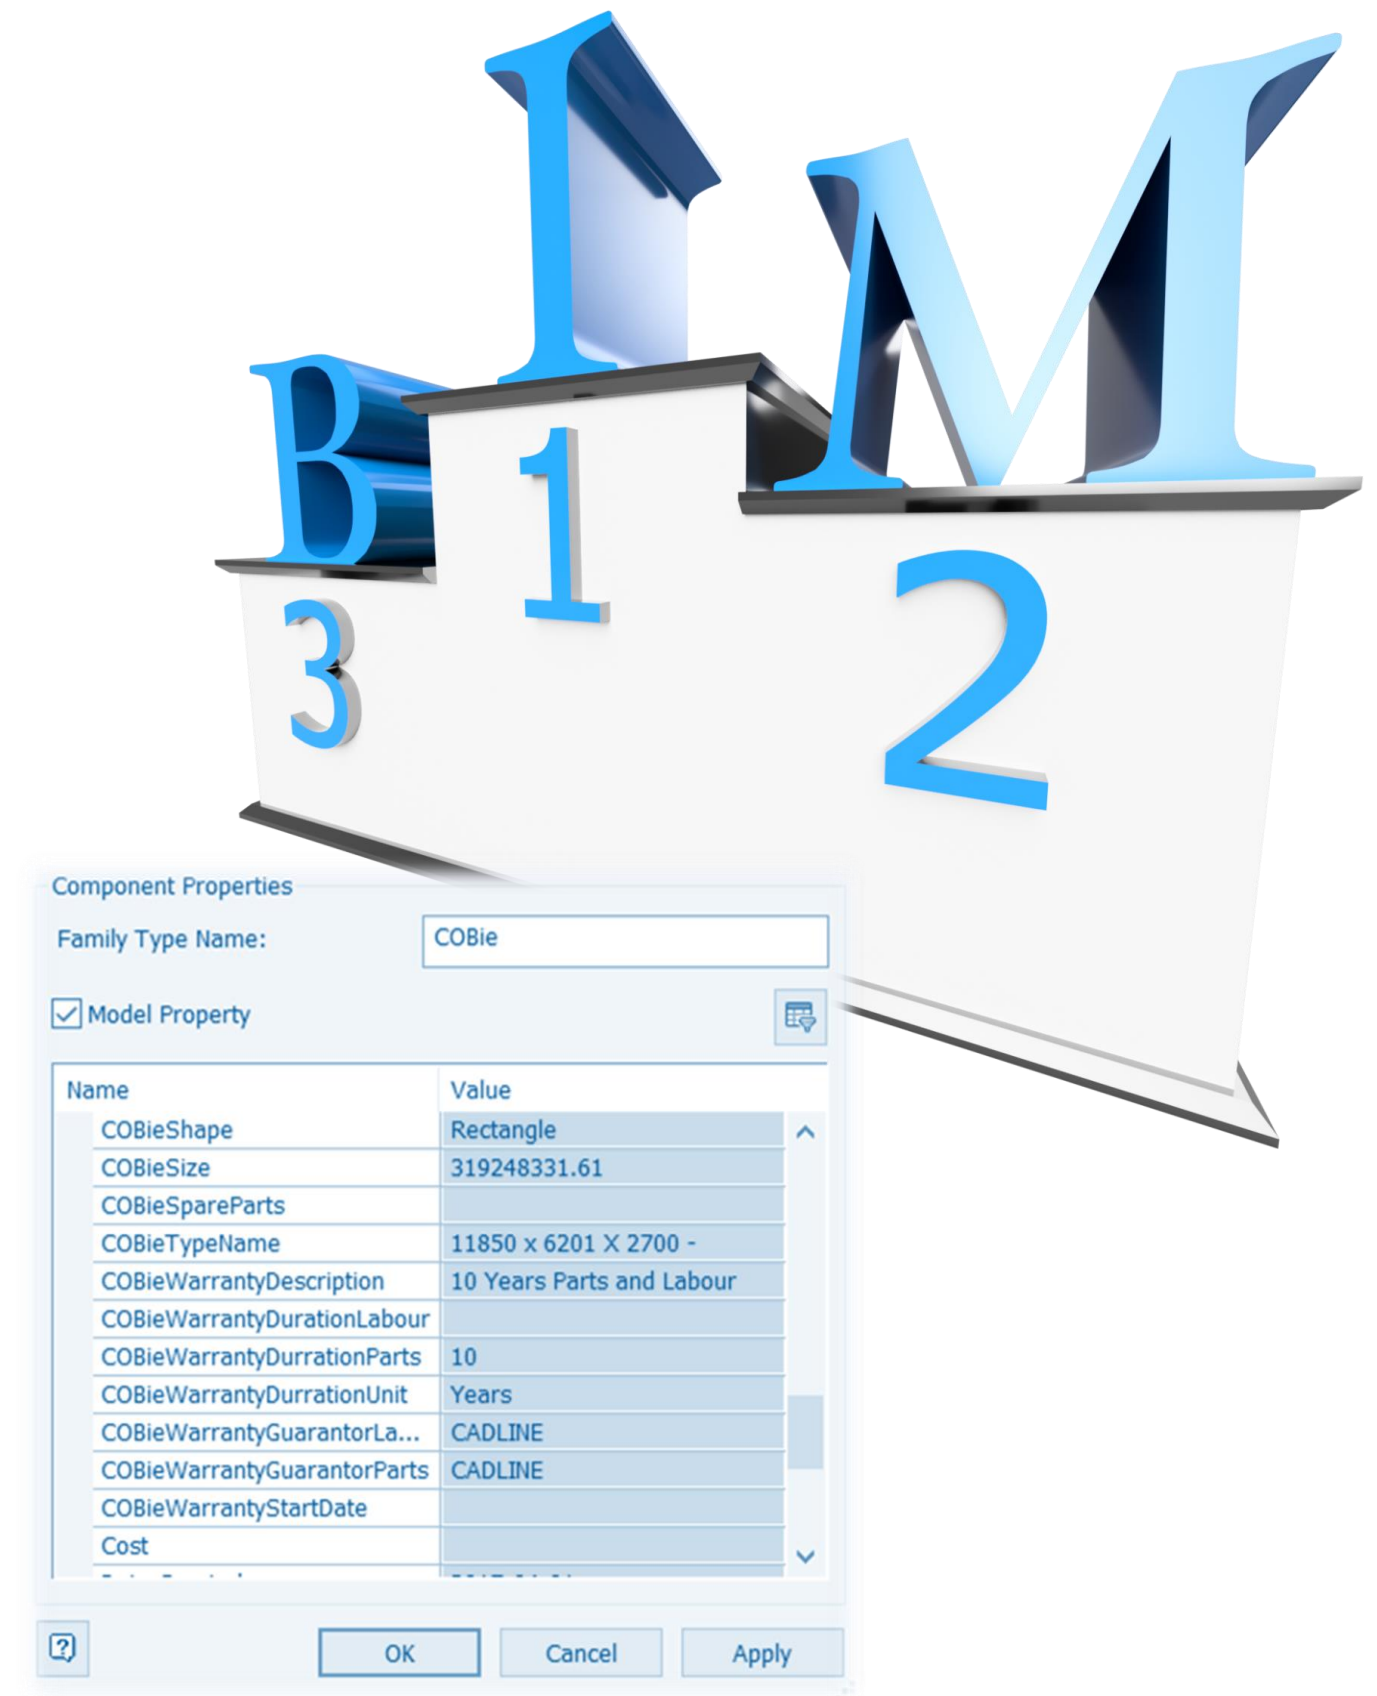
I
M
B
1
3
2

Component Properties

Family Type Name: COBie

Model Property

| Name | Value |
|---|---|
| COBieShape | Rectangle |
| COBieSize | 319248331.61 |
| COBieSpareParts | |
| COBieTypeName | 11850 x 6201 X 2700 - |
| COBieWarrantyDescription | 10 Years Parts and Labour |
| COBieWarrantyDurationLabour | |
| COBieWarrantyDurrationParts | 10 |
| COBieWarrantyDurrationUnit | Years |
| COBieWarrantyGuarantorLa... | CADLINE |
| COBieWarrantyGuarantorParts | CADLINE |
| COBieWarrantyStartDate | |
| Cost | |
| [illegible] | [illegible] |

OK Cancel Apply